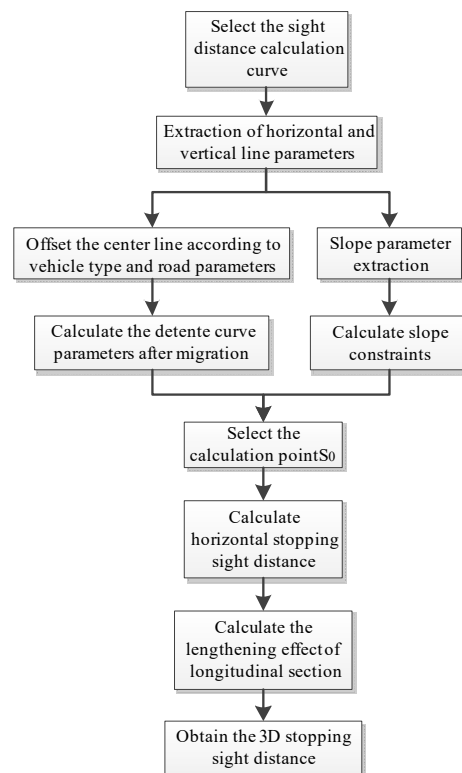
Select the sight distance calculation curve

Extraction of horizontal and vertical line parameters

Offset the center line according to vehicle type and road parameters

Slope parameter extraction

Calculate the detente curve parameters after migration

Calculate slope constraints

Select the calculation point$S_0$

Calculate horizontal stopping sight distance

Calculate the lengthening effectof longitudinal section

Obtain the 3D stopping sight distance